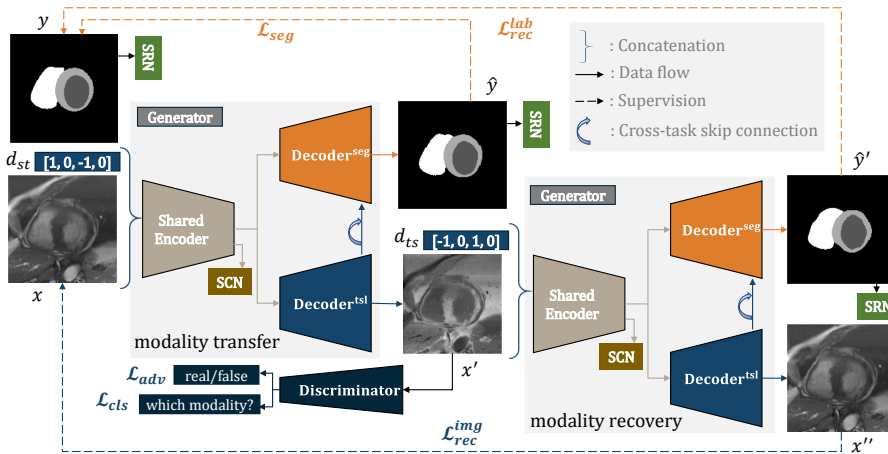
$y$

SRN

$\mathcal{L}_{seg}$

$\mathcal{L}_{rec}^{lab}$

} : Concatenation
: Data flow
: Supervision
: Cross-task skip connection

$\hat{y}$

SRN

Generator

Decoder$^{seg}$

$d_{st}$ [1, 0, -1, 0]

Shared Encoder

SCN

Decoder$^{tsl}$

$x$

modality transfer

$d_{ts}$ [-1, 0, 1, 0]

Generator

Decoder$^{seg}$

Shared Encoder

SCN

Decoder$^{tsl}$

modality recovery

$\hat{y}'$

SRN

$x'$

$\mathcal{L}_{adv}$ real/false

$\mathcal{L}_{cls}$ which modality?

Discriminator

$\mathcal{L}_{rec}^{img}$

$x''$